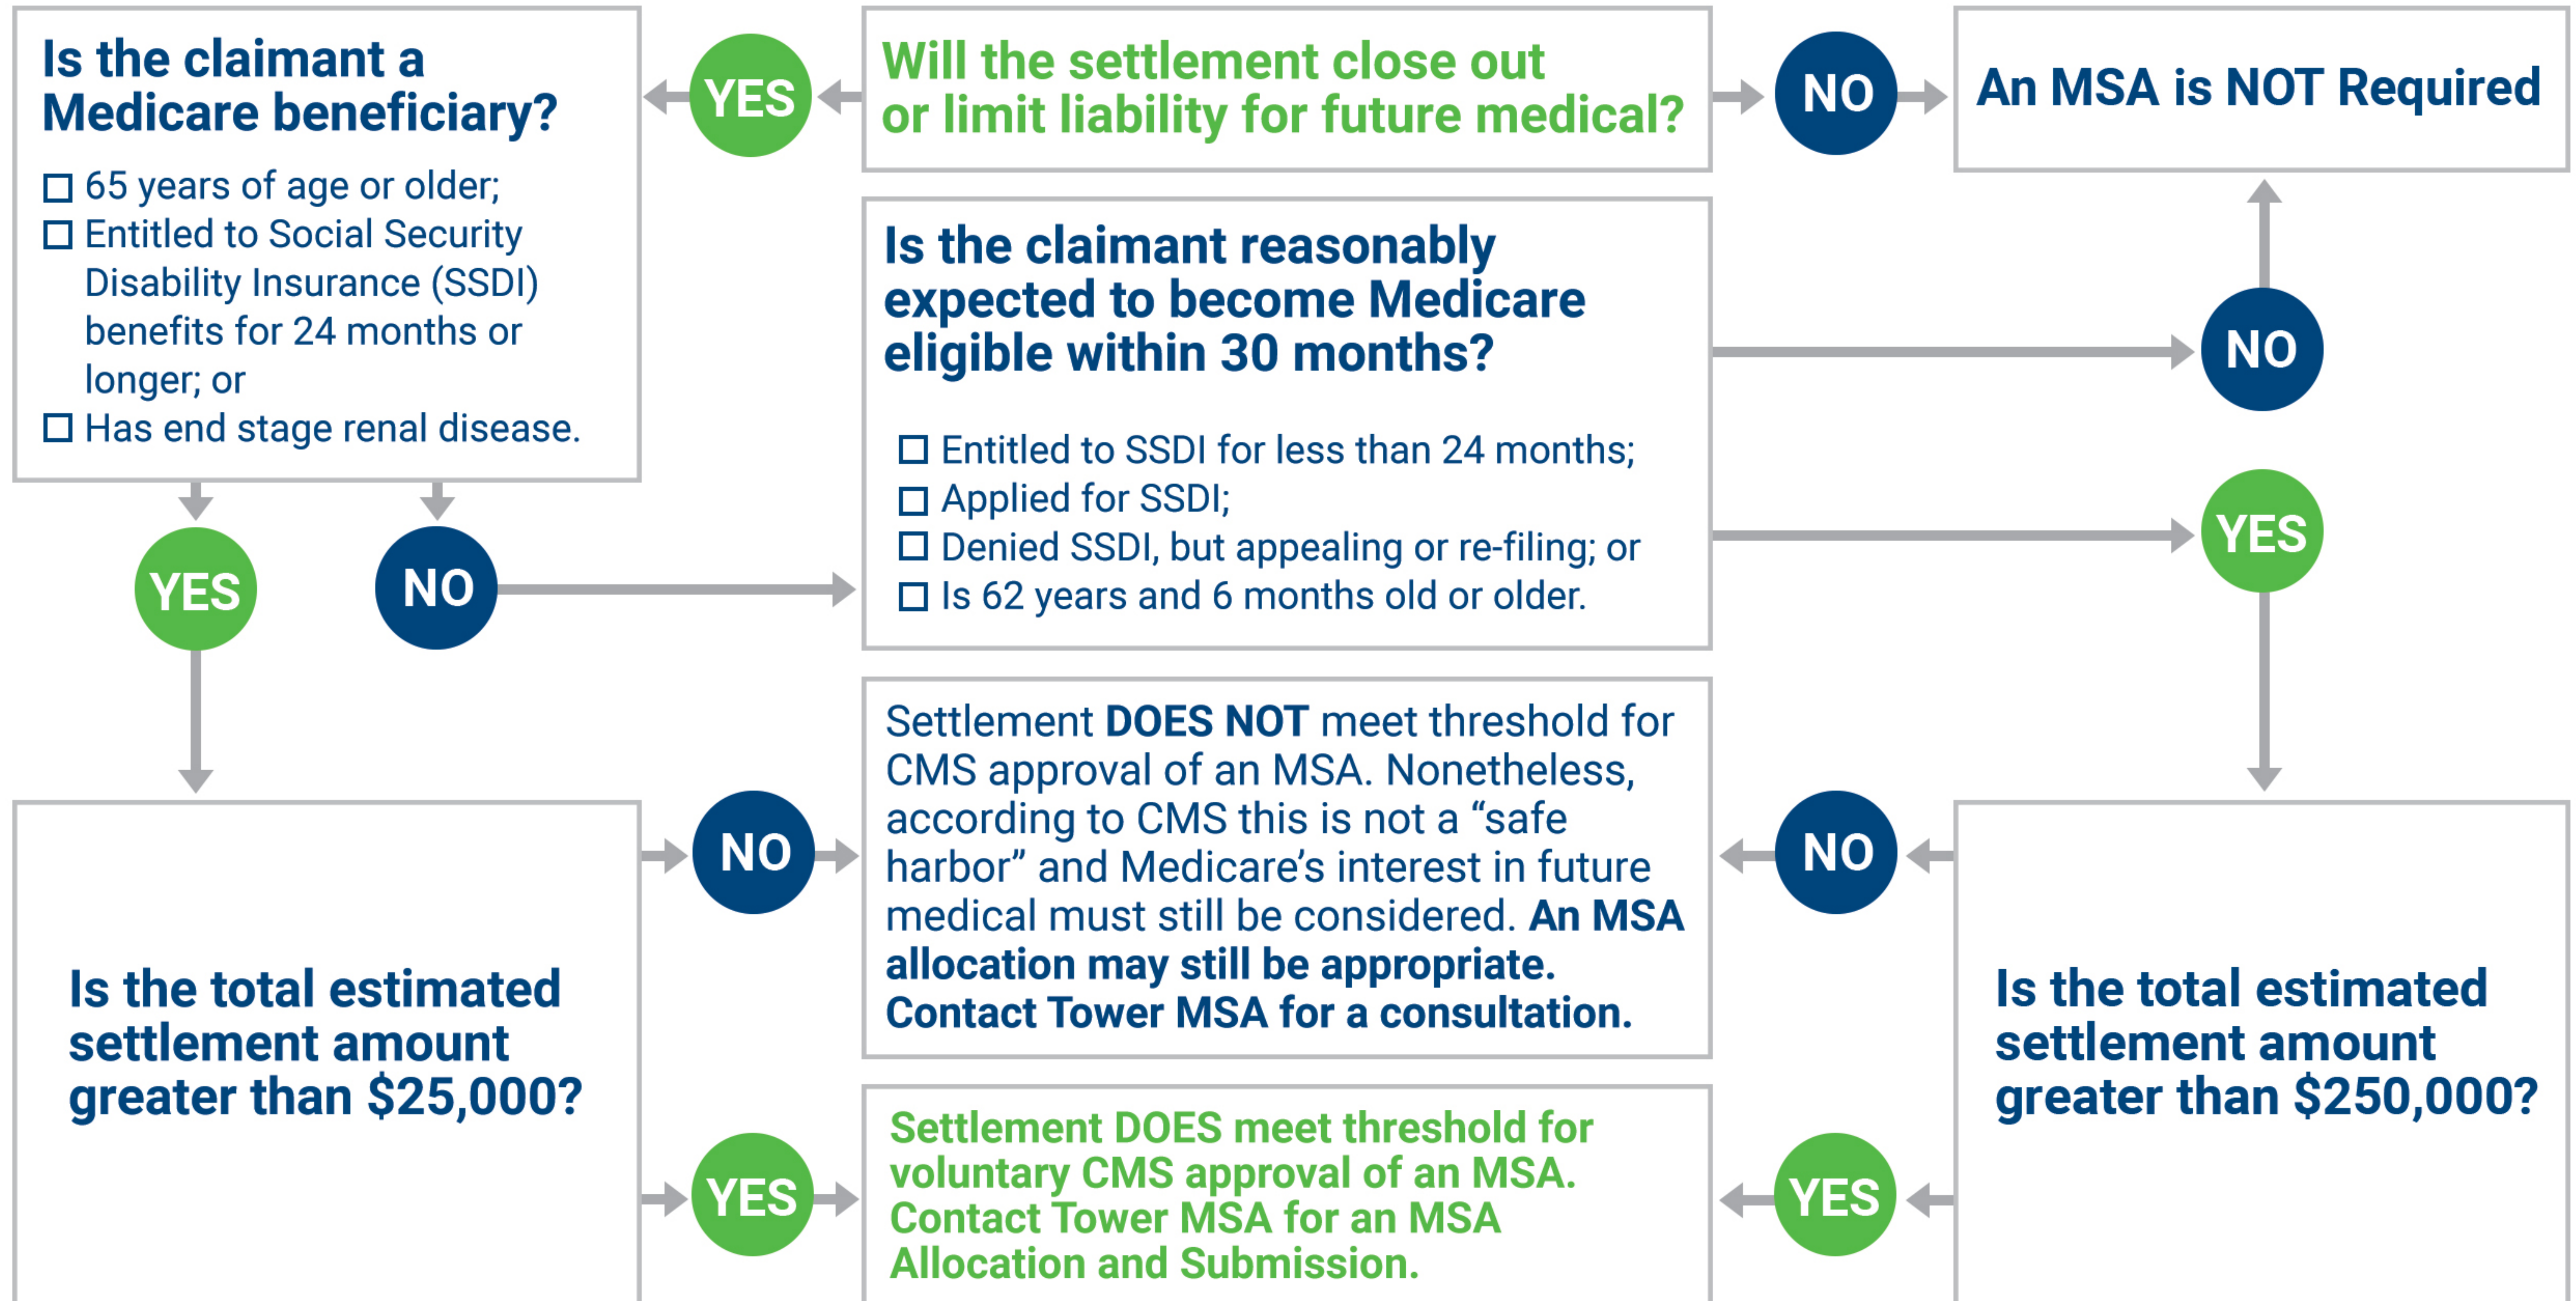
Is the claimant a Medicare beneficiary?

☐ 65 years of age or older;
☐ Entitled to Social Security Disability Insurance (SSDI) benefits for 24 months or longer; or
☐ Has end stage renal disease.

YES

Will the settlement close out or limit liability for future medical?

NO

An MSA is NOT Required

Is the claimant reasonably expected to become Medicare eligible within 30 months?

☐ Entitled to SSDI for less than 24 months;
☐ Applied for SSDI;
☐ Denied SSDI, but appealing or re-filing; or
☐ Is 62 years and 6 months old or older.

NO

YES

YES

NO

Settlement DOES NOT meet threshold for CMS approval of an MSA. Nonetheless, according to CMS this is not a "safe harbor" and Medicare's interest in future medical must still be considered. An MSA allocation may still be appropriate. Contact Tower MSA for a consultation.

NO

NO

Is the total estimated settlement amount greater than $25,000?

Is the total estimated settlement amount greater than $250,000?

YES

Settlement DOES meet threshold for voluntary CMS approval of an MSA. Contact Tower MSA for an MSA Allocation and Submission.

YES